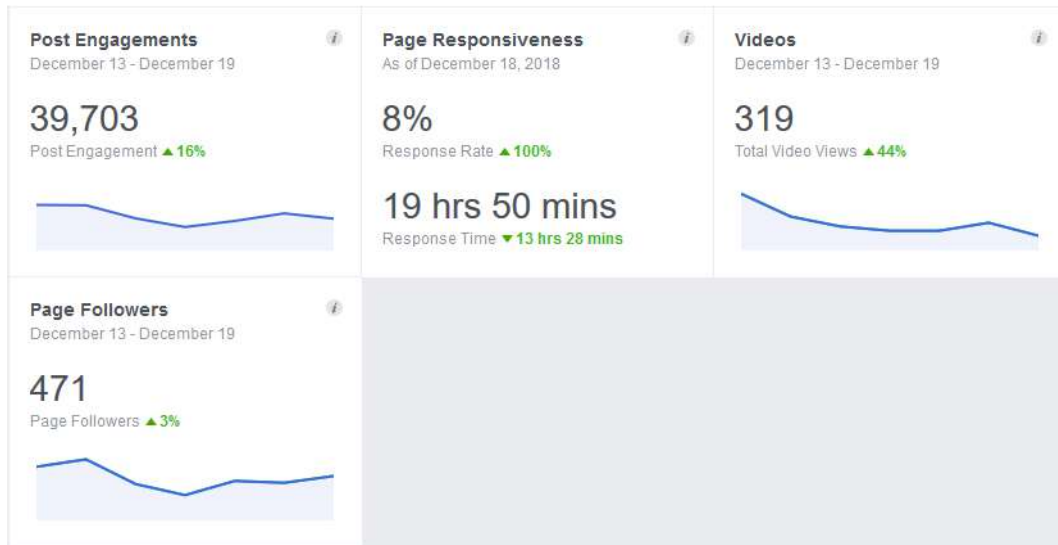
Post Engagements
December 13 - December 19

39,703
Post Engagement ▲16%

Page Responsiveness
As of December 18, 2018

8%
Response Rate ▲100%

19 hrs 50 mins
Response Time ▼13 hrs 28 mins

Videos
December 13 - December 19

319
Total Video Views ▲44%

Page Followers
December 13 - December 19

471
Page Followers ▲3%